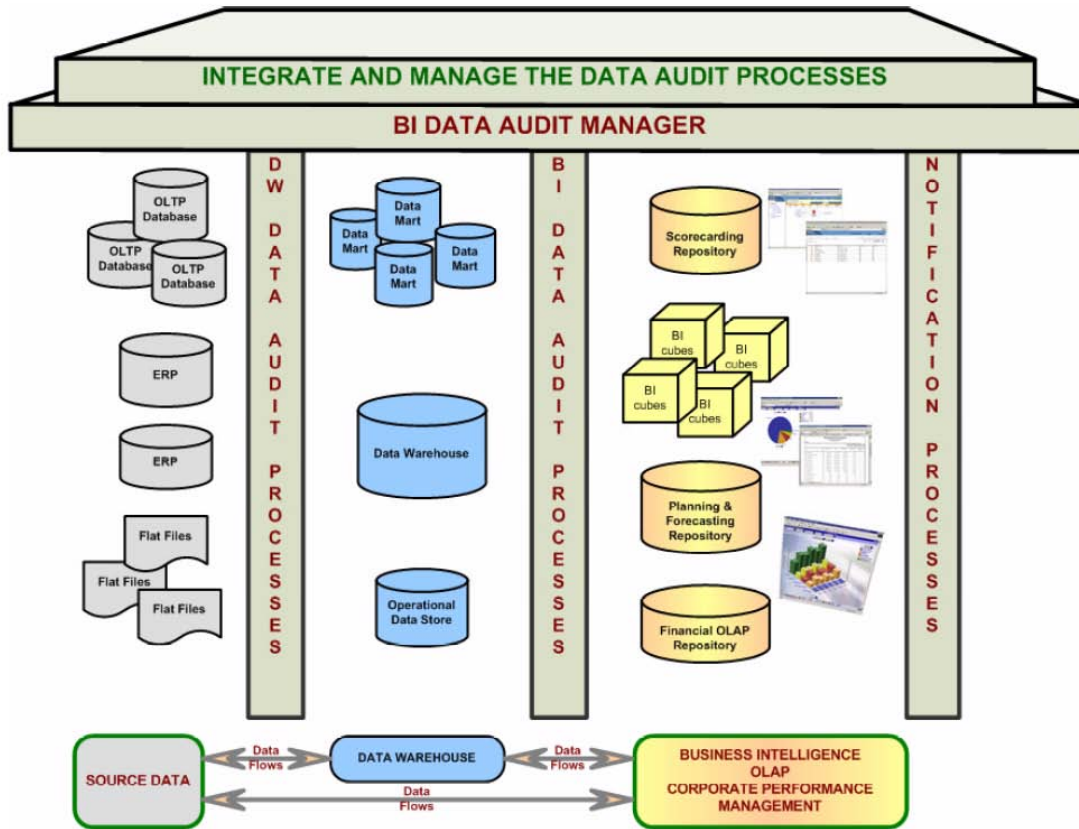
INTEGRATE AND MANAGE THE DATA AUDIT PROCESSES

BI DATA AUDIT MANAGER

OLTP Database
OLTP Database
OLTP Database

ERP

ERP

Flat Files
Flat Files
Flat Files

DW DATA AUDIT PROCESSES

Data Mart
Data Mart
Data Mart
Data Mart

Data Warehouse

Operational Data Store

BI DATA AUDIT PROCESSES

Scorecarding Repository

BI cubes
BI cubes
BI cubes
BI cubes

Planning & Forecasting Repository

Financial OLAP Repository

NOTIFICATION PROCESSES

SOURCE DATA

Data Flows

DATA WAREHOUSE

Data Flows

BUSINESS INTELLIGENCE OLAP CORPORATE PERFORMANCE MANAGEMENT

Data Flows